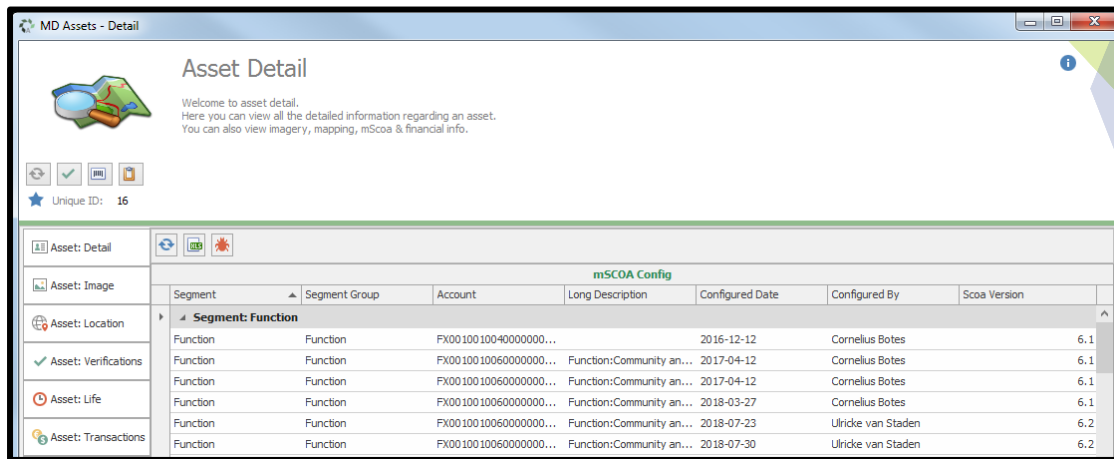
MD Assets - Detail

Asset Detail

Welcome to asset detail.
Here you can view all the detailed information regarding an asset.
You can also view imagery, mapping, mScoa & financial info.

Unique ID: 16

Asset: Detail
Asset: Image
Asset: Location
Asset: Verifications
Asset: Life
Asset: Transactions

mSCOA Config

| Segment | Segment Group | Account | Long Description | Configured Date | Configured By | Scoa Version |
|---|---|---|---|---|---|---|
| Segment: Function | | | | | | |
| Function | Function | FX0010010040000000... | | 2016-12-12 | Cornelius Botes | 6.1 |
| Function | Function | FX0010010060000000... | Function:Community an... | 2017-04-12 | Cornelius Botes | 6.1 |
| Function | Function | FX0010010060000000... | Function:Community an... | 2017-04-12 | Cornelius Botes | 6.1 |
| Function | Function | FX0010010060000000... | Function:Community an... | 2018-03-27 | Cornelius Botes | 6.1 |
| Function | Function | FX0010010060000000... | Function:Community an... | 2018-07-23 | Ulricke van Staden | 6.2 |
| Function | Function | FX0010010060000000... | Function:Community an... | 2018-07-30 | Ulricke van Staden | 6.2 |